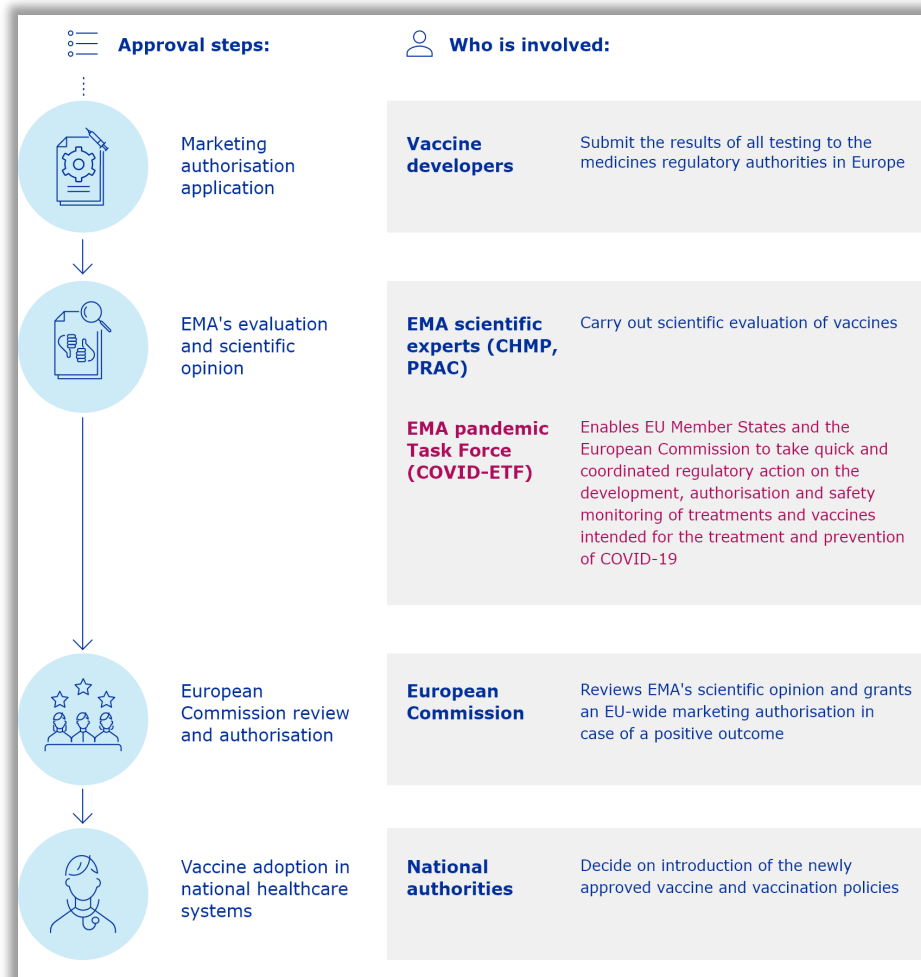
Approval steps:

Who is involved:

Marketing authorisation application

Vaccine developers

Submit the results of all testing to the medicines regulatory authorities in Europe

EMA's evaluation and scientific opinion

EMA scientific experts (CHMP, PRAC)

Carry out scientific evaluation of vaccines

EMA pandemic Task Force (COVID-ETF)

Enables EU Member States and the European Commission to take quick and coordinated regulatory action on the development, authorisation and safety monitoring of treatments and vaccines intended for the treatment and prevention of COVID-19

European Commission review and authorisation

European Commission

Reviews EMA's scientific opinion and grants an EU-wide marketing authorisation in case of a positive outcome

Vaccine adoption in national healthcare systems

National authorities

Decide on introduction of the newly approved vaccine and vaccination policies